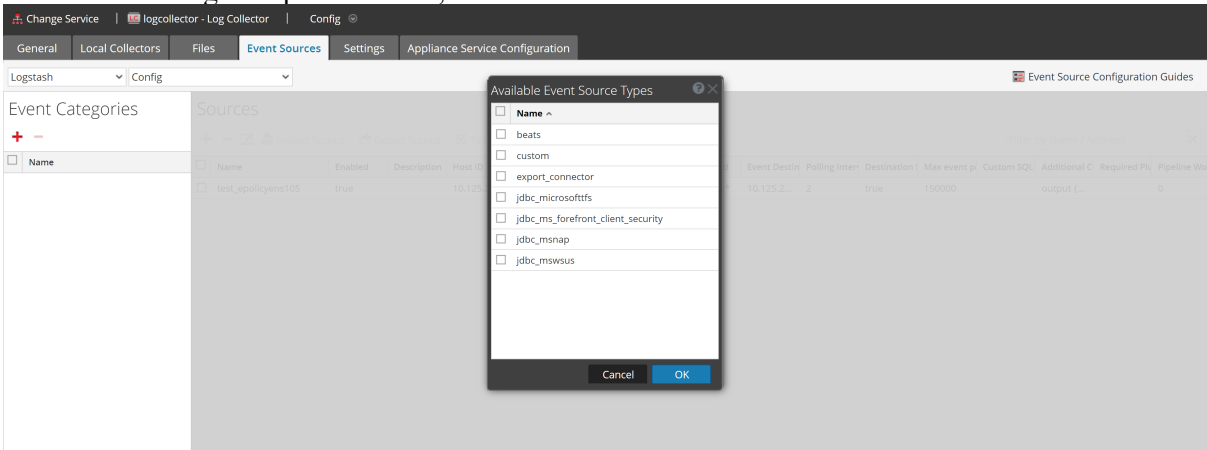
Change Service | LC logcollector - Log Collector | Config

General | Local Collectors | Files | Event Sources | Settings | Appliance Service Configuration

Logstash | Config

Event Source Configuration Guides

Event Categories

+ −

Name

Sources

Name | Enabled | Description | Host IP | Event Destin | Polling Interl | Destination | Max event p | Custom SQL | Additional C | Required Pl | Pipeline Wo

test_epolicyens105 | true | | 10.125. | 10.125.2... | 2 | true | 150000 | | output {... | | 0

Available Event Source Types

Name ^

beats

custom

export_connector

jdbc_microsofttfs

jdbc_ms_forefront_client_security

jdbc_msnap

jdbc_mswsus

Cancel

OK